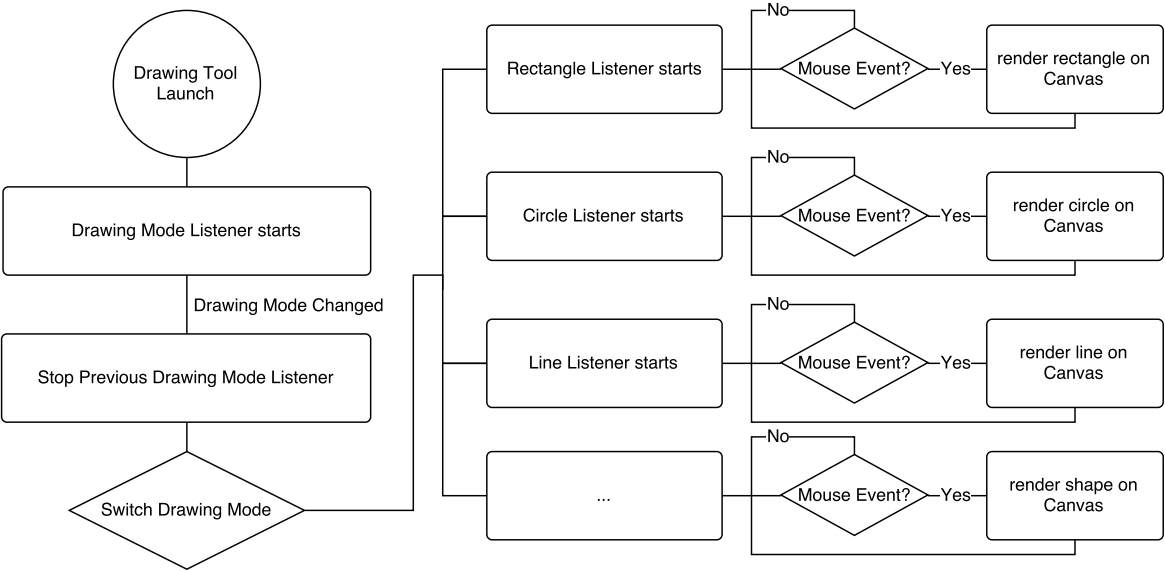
Drawing Tool Launch

Drawing Mode Listener starts

Drawing Mode Changed

Stop Previous Drawing Mode Listener

Switch Drawing Mode

Rectangle Listener starts

No

Mouse Event?

Yes

render rectangle on Canvas

Circle Listener starts

No

Mouse Event?

Yes

render circle on Canvas

Line Listener starts

No

Mouse Event?

Yes

render line on Canvas

...

No

Mouse Event?

Yes

render shape on Canvas